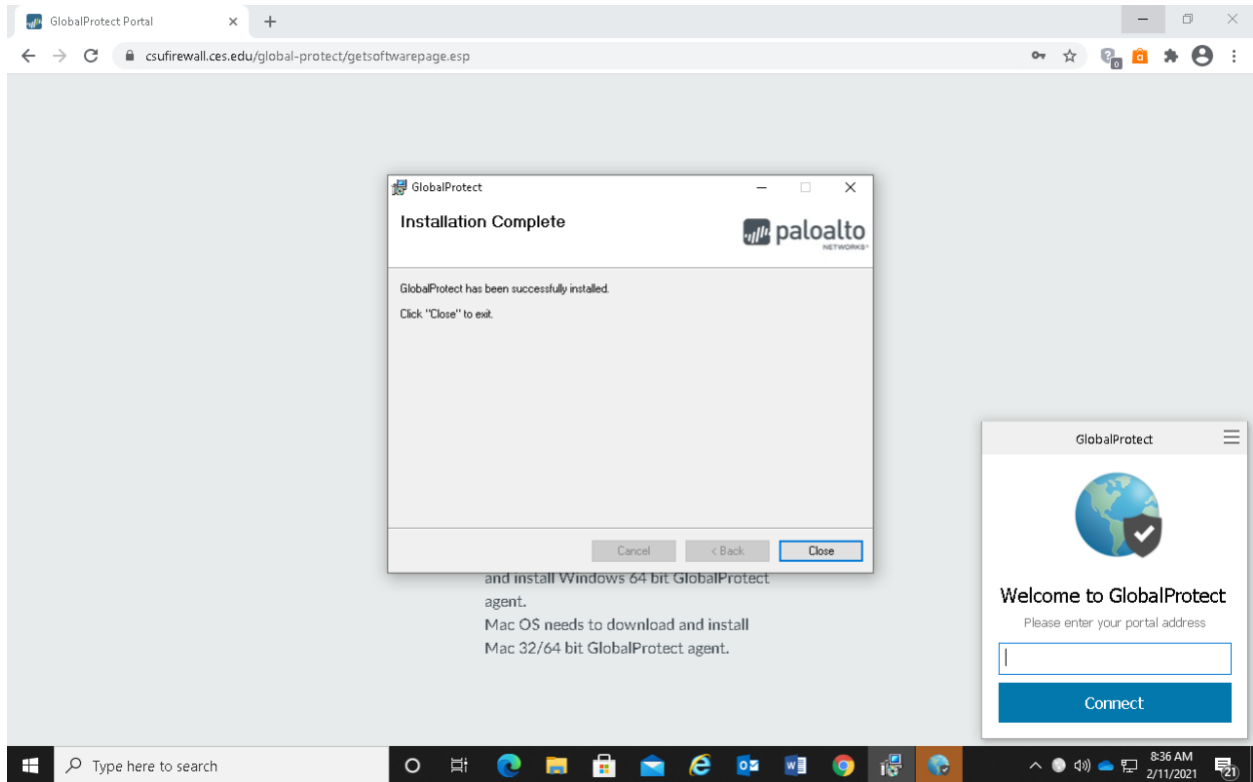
GlobalProtect Portal

csufirewall.ces.edu/global-protect/getsoftwarepage.esp

GlobalProtect

Installation Complete

paloalto NETWORKS

GlobalProtect has been successfully installed.

Click "Close" to exit.

Cancel

< Back

Close

and install Windows 64 bit GlobalProtect agent.
Mac OS needs to download and install Mac 32/64 bit GlobalProtect agent.

GlobalProtect

Welcome to GlobalProtect

Please enter your portal address

Connect

Type here to search

8:36 AM
2/11/2021

21